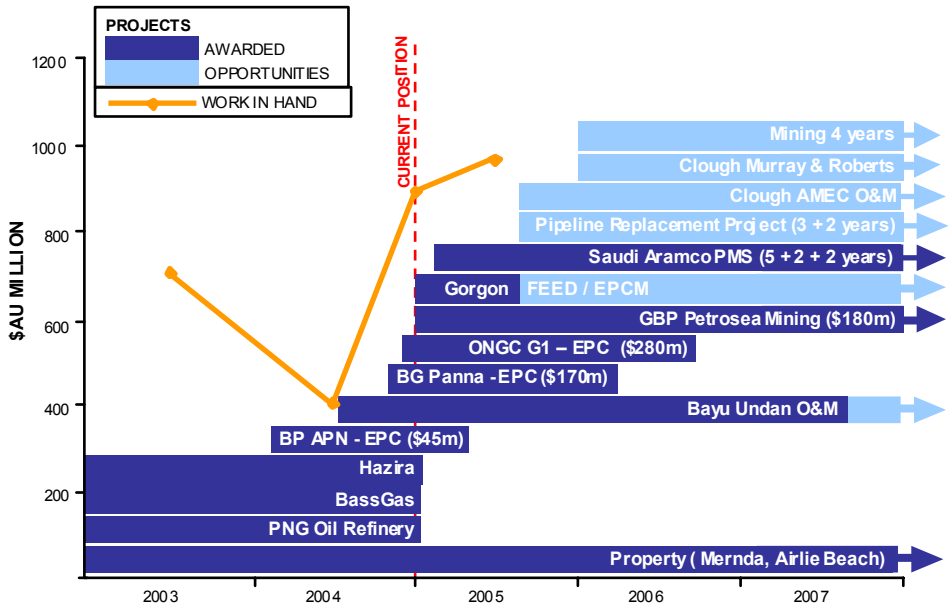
PROJECTS
AWARDED
OPPORTUNITIES
WORK IN HAND

CURRENT POSITION

$AU MILLION

1200
1000
800
600
400
200

Mining 4 years
Clough Murray & Roberts
Clough AMEC O&M
Pipeline Replacement Project (3 + 2 years)
Saudi Aramco PMS (5 + 2 + 2 years)
Gorgon FEED / EPCM
GBP Petrosea Mining ($180m)
ONGC G1 – EPC ($280m)
BG Panna - EPC ($170m)
Bayu Undan O&M
BP APN - EPC ($45m)
Hazira
BassGas
PNG Oil Refinery
Property ( Mernda, Airlie Beach)

2003
2004
2005
2006
2007